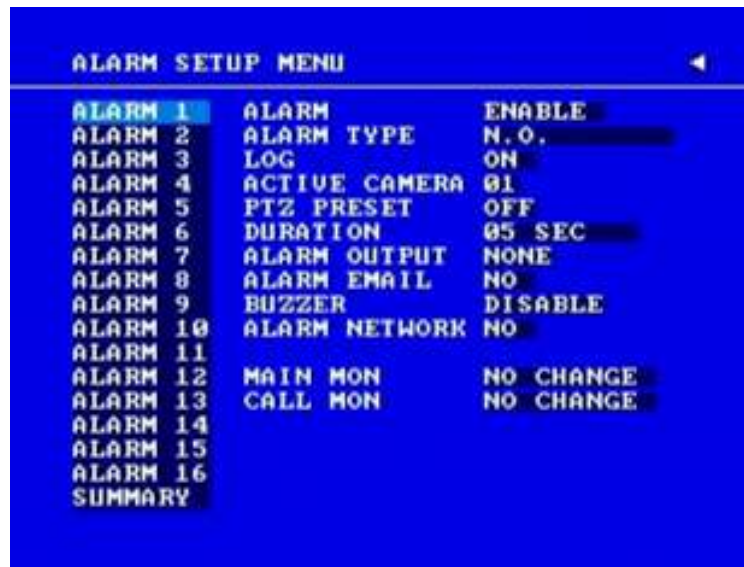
ALARM SETUP MENU

ALARM 1
ALARM 2
ALARM 3
ALARM 4
ALARM 5
ALARM 6
ALARM 7
ALARM 8
ALARM 9
ALARM 10
ALARM 11
ALARM 12
ALARM 13
ALARM 14
ALARM 15
ALARM 16
SUMMARY

| | |
|---|---|
| ALARM | ENABLE |
| ALARM TYPE | N.O. |
| LOG | ON |
| ACTIVE CAMERA | 01 |
| PTZ PRESET | OFF |
| DURATION | 05 SEC |
| ALARM OUTPUT | NONE |
| ALARM EMAIL | NO |
| BUZZER | DISABLE |
| ALARM NETWORK | NO |
| MAIN MON | NO CHANGE |
| CALL MON | NO CHANGE |